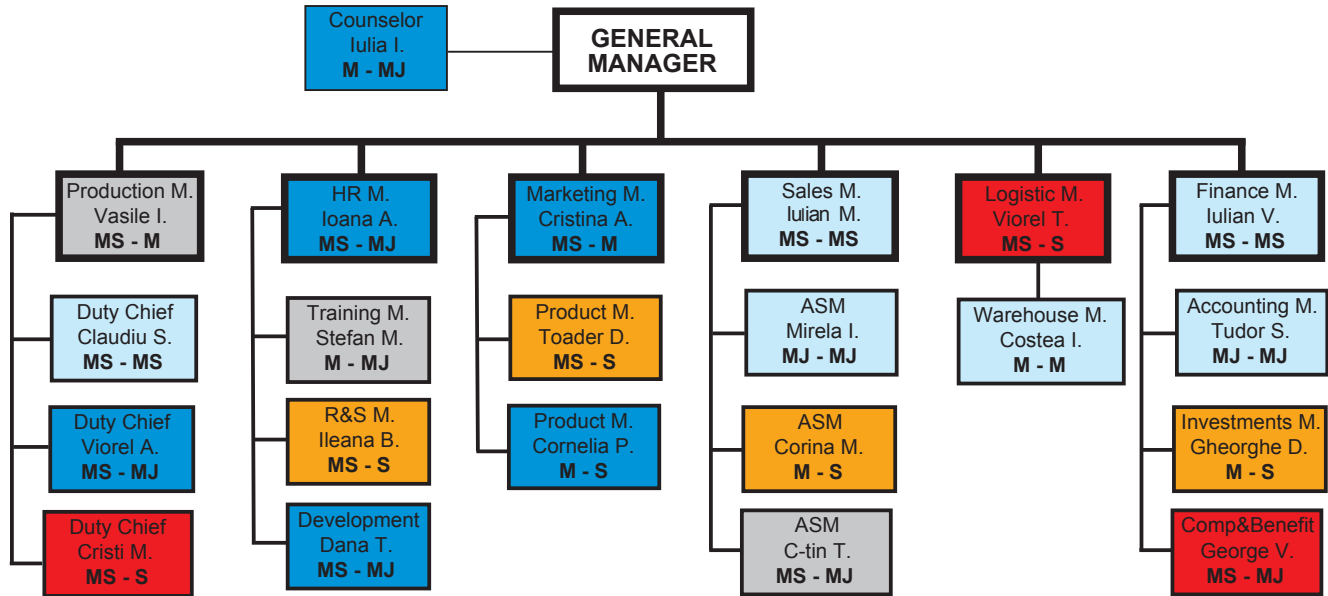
Counselor
Iulia I.
**M - MJ**

GENERAL MANAGER

Production M.
Vasile I.
**MS - M**

Duty Chief
Claudiu S.
**MS - MS**

Duty Chief
Viorel A.
**MS - MJ**

Duty Chief
Cristi M.
**MS - S**

HR M.
Ioana A.
**MS - MJ**

Training M.
Stefan M.
**M - MJ**

R&S M.
Ileana B.
**MS - S**

Development
Dana T.
**MS - MJ**

Marketing M.
Cristina A.
**MS - M**

Product M.
Toader D.
**MS - S**

Product M.
Cornelia P.
**M - S**

Sales M.
Iulian M.
**MS - MS**

ASM
Mirela I.
**MJ - MJ**

ASM
Corina M.
**M - S**

ASM
C-tin T.
**MS - MJ**

Logistic M.
Viorel T.
**MS - S**

Warehouse M.
Costea I.
**M - M**

Finance M.
Iulian V.
**MS - MS**

Accounting M.
Tudor S.
**MJ - MJ**

Investments M.
Gheorghe D.
**M - S**

Comp&Benefit
George V.
**MS - MJ**